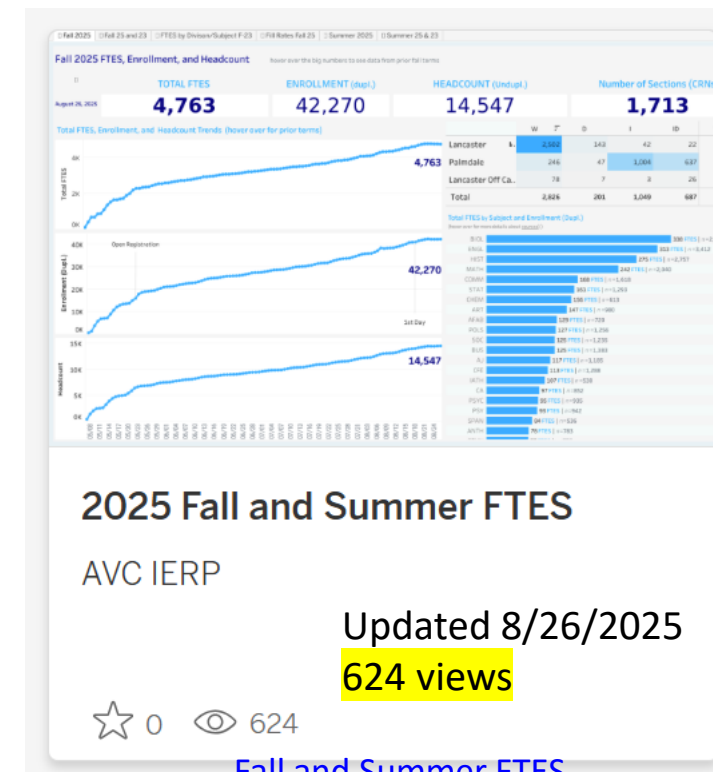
Fall 2025 | Fall 25 and 23 | FTES by Division/Subject F-23 | Fill Rates Fall 25 | Summer 2025 | Summer 25 & 23

Fall 2025 FTES, Enrollment, and Headcount

TOTAL FTES
4,763

ENROLLMENT (dupl.)
42,270

HEADCOUNT (Undupl.)
14,547

Number of Sections (CRN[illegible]
1,713

August 26, 2025

Total FTES, Enrollment, and Headcount Trends (hover over for prior terms)

| | W | T | D | I | IB |
|---|---|---|---|---|---|
| Lancaster | 2,502 | 143 | 42 | 22 | |
| Palmdale | 246 | 47 | 1,004 | 637 | |
| Lancaster Off Ca.. | 78 | 7 | 3 | 26 | |
| Total | 2,826 | 201 | 1,049 | 687 | |

Total FTES by Subject and Enrollment (Dupl.)

4,763
42,270
14,547

Open Registration
1st Day

Total FTES
Enrollment (Dupl.)
Headcount

2025 Fall and Summer FTES

AVC IERP

Updated 8/26/2025
624 views

0 624

Fall and Summer FTES